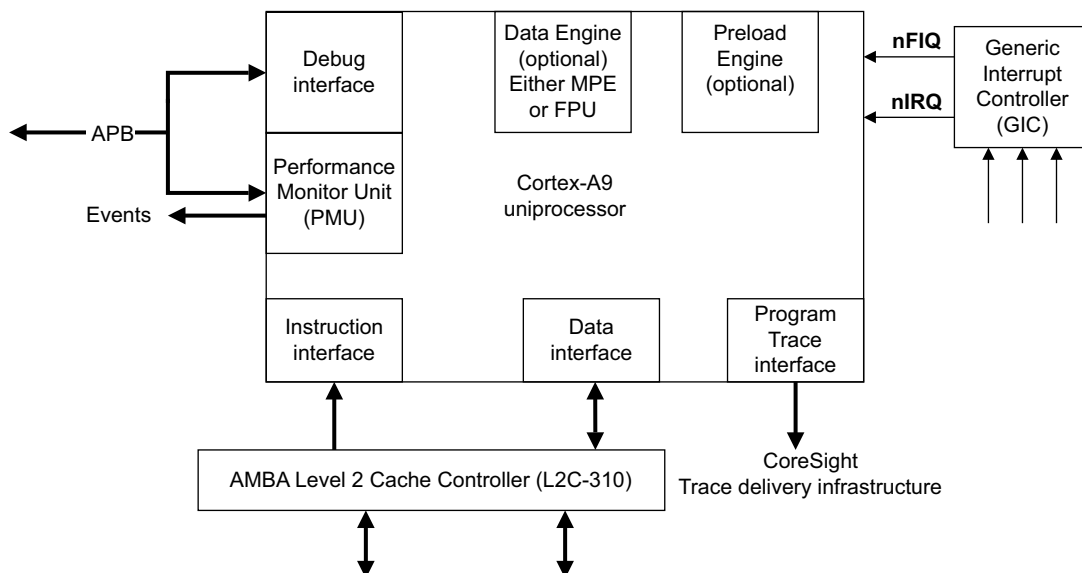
Debug interface

Data Engine (optional) Either MPE or FPU

Preload Engine (optional)

nFIQ

nIRQ

Generic Interrupt Controller (GIC)

APB

Performance Monitor Unit (PMU)

Events

Cortex-A9 uniprocessor

Instruction interface

Data interface

Program Trace interface

AMBA Level 2 Cache Controller (L2C-310)

CoreSight Trace delivery infrastructure